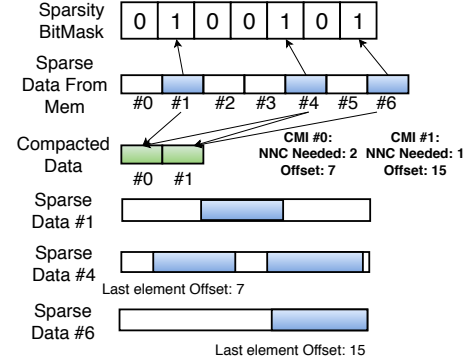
Sparsity BitMask

| 0 | 1 | 0 | 0 | 1 | 0 | 1 |
|---|---|---|---|---|---|---|

Sparse Data From Mem

#0 #1 #2 #3 #4 #5 #6

Compacted Data

#0 #1

CMI #0:
NNC Needed: 2
Offset: 7

CMI #1:
NNC Needed: 1
Offset: 15

Sparse Data #1

Sparse Data #4

Last element Offset: 7

Sparse Data #6

Last element Offset: 15